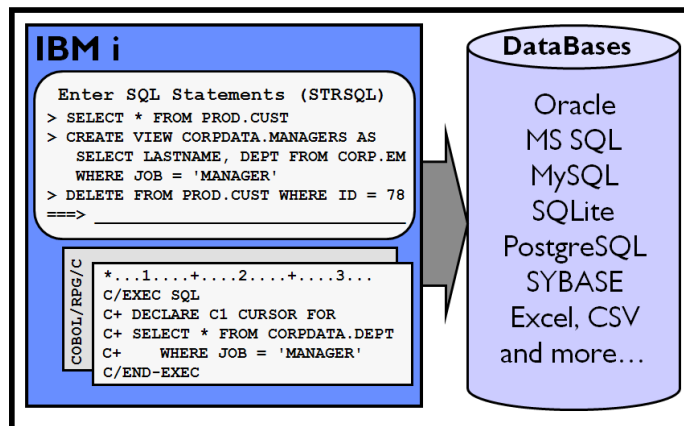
IBM i

Enter SQL Statements (STRSQL)
> SELECT * FROM PROD.CUST
> CREATE VIEW CORPDATA.MANAGERS AS
SELECT LASTNAME, DEPT FROM CORP.EM
WHERE JOB = 'MANAGER'
> DELETE FROM PROD.CUST WHERE ID = 78
===> ____________________________

COBOL/RPG/C

*...1....+....2....+....3...
C/EXEC SQL
C+ DECLARE C1 CURSOR FOR
C+ SELECT * FROM CORPDATA.DEPT
C+ WHERE JOB = 'MANAGER'
C/END-EXEC

DataBases

Oracle
MS SQL
MySQL
SQLite
PostgreSQL
SYBASE
Excel, CSV
and more…